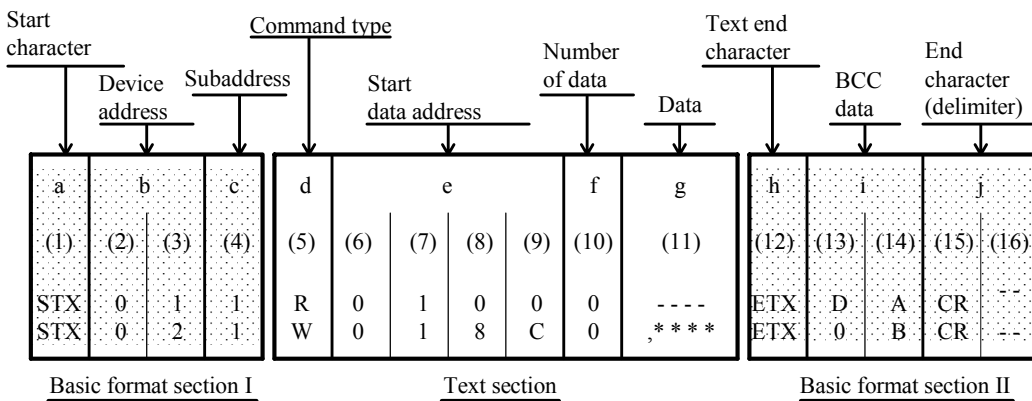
Start character

Device address

Subaddress

Command type

Start data address

Number of data

Data

Text end character

BCC data

End character (delimiter)

| a | b | | c | d | e | | | | f | g | h | i | | j | |
|---|---|---|---|---|---|---|---|---|---|---|---|---|---|---|---|
| (1) | (2) | (3) | (4) | (5) | (6) | (7) | (8) | (9) | (10) | (11) | (12) | (13) | (14) | (15) | (16) |
| STX | 0 | 1 | 1 | R | 0 | 1 | 0 | 0 | 0 | - - - - | ETX | D | A | CR | - - |
| STX | 0 | 2 | 1 | W | 0 | 1 | 8 | C | 0 | ,* * * * | ETX | 0 | B | CR | - - |

Basic format section I

Text section

Basic format section II